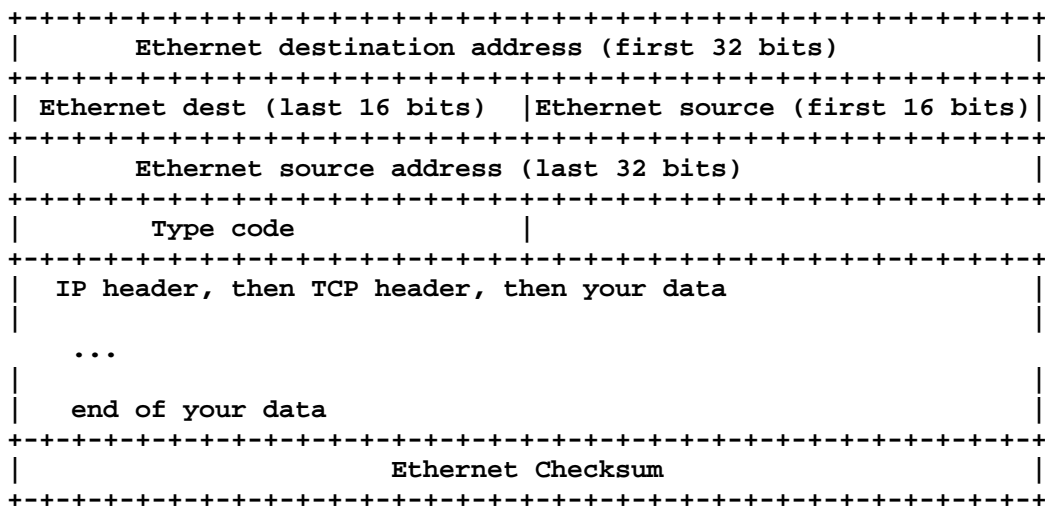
Ethernet destination address (first 32 bits)

Ethernet dest (last 16 bits) | Ethernet source (first 16 bits)

Ethernet source address (last 32 bits)

Type code

IP header, then TCP header, then your data

...

end of your data

Ethernet Checksum